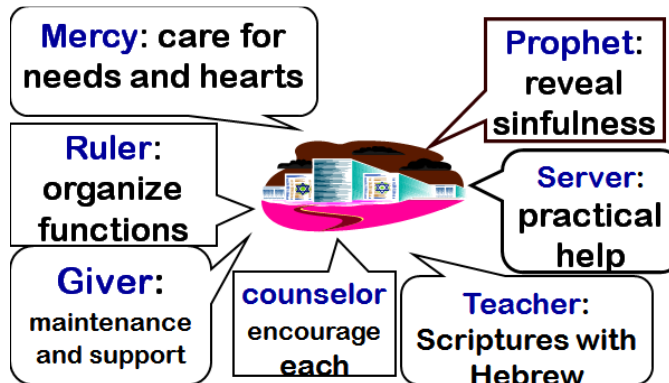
Mercy: care for needs and hearts

Prophet: reveal sinfulness

Ruler: organize functions

Server: practical help

Giver: maintenance and support

counselor encourage each

Teacher: Scriptures with Hebrew